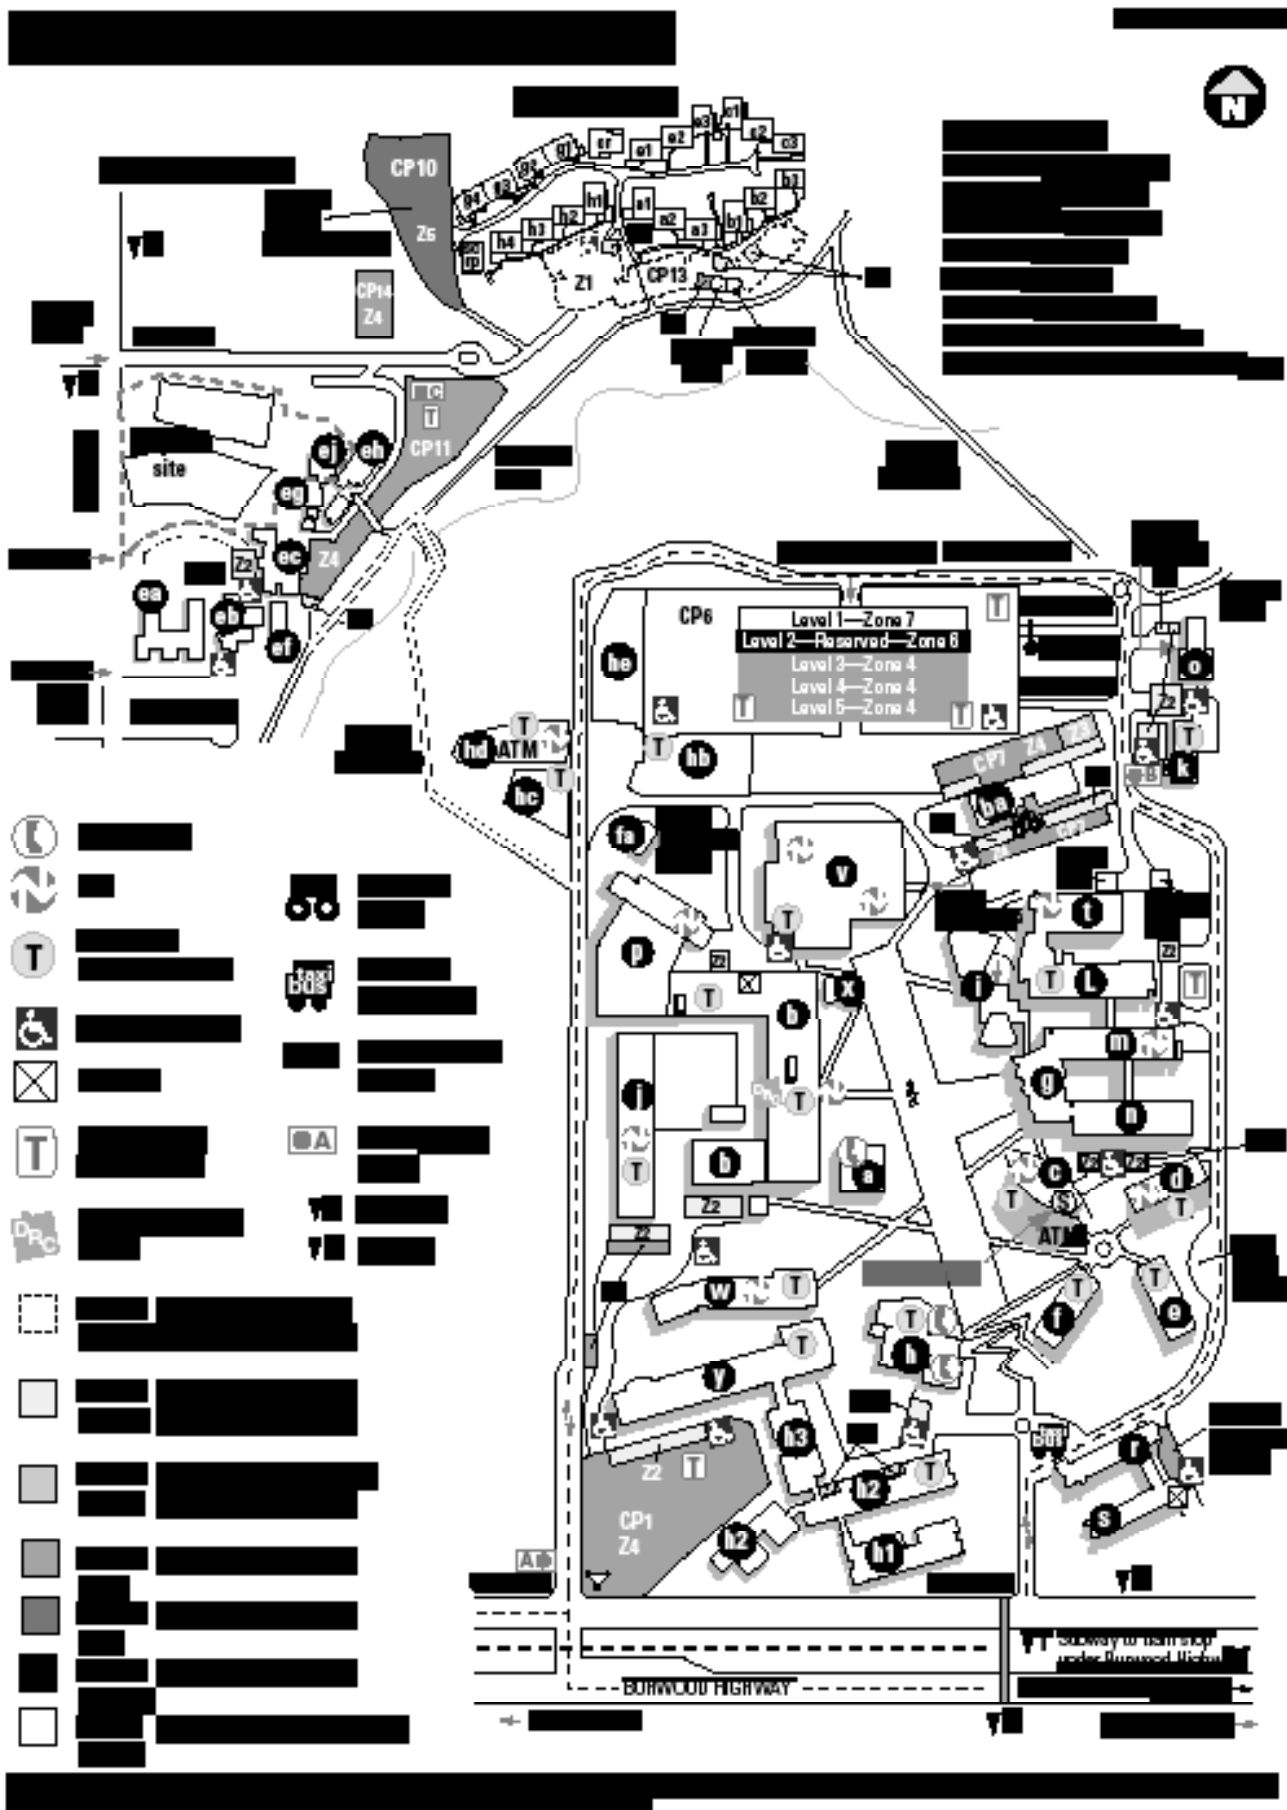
N

CP10
Z6
CP14
Z4
CP13
Z1
site
CP11
Z4
Z2

e4 e3 g2 g1 cr e1 e2 a3 a1 c2 c3 b3 h1 s1 a2 b2 h2 h3 h4 a3 b1

ej eh eg ec ea eb ef

CP6
Level 1—Zone 7
Level 2—Reserved—Zone 6
Level 3—Zone 4
Level 4—Zone 4
Level 5—Zone 4

he hb hd ATM hc fa v ba CP7 Z4 Z3 o Z2 k B t i L m g n c d ATM f e x b p j b a w y h3 h2 h1 h2 h r s

CP1
Z4
Z2
Z2
Z2
Z2
A
DRC

taxi
bus
A

Subway to tram stop under Burwood Highway
BURWOOD HIGHWAY